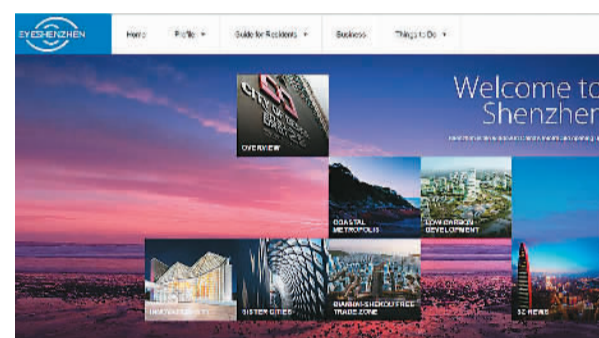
EYESHENZHEN

Home Profile ▾ Guide for Residents ▾ Business Things to Do ▾

Welcome to Shenzhen

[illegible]

OVERVIEW

COASTAL METROPOLIS

LOW CARBON DEVELOPMENT

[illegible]

SISTER CITIES

QIANHAI-SHEKOU FREE TRADE ZONE

SZ NEWS